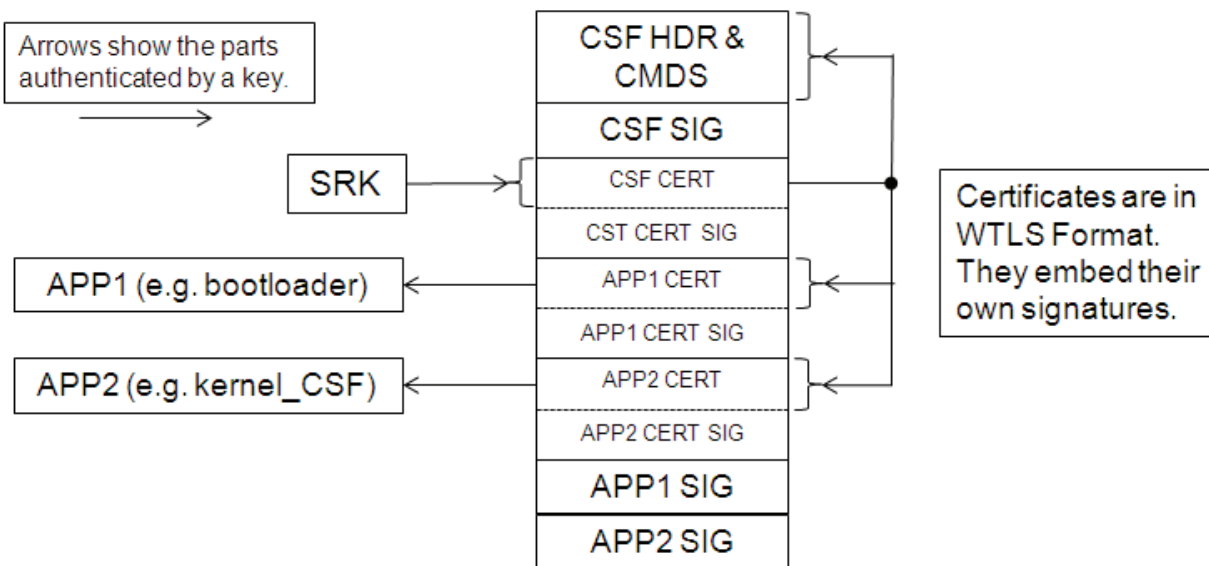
Arrows show the parts authenticated by a key.

CSF HDR & CMDS

CSF SIG

SRK

CSF CERT

CST CERT SIG

APP1 (e.g. bootloader)

APP1 CERT

APP1 CERT SIG

APP2 (e.g. kernel_CSF)

APP2 CERT

APP2 CERT SIG

APP1 SIG

APP2 SIG

Certificates are in WTLS Format. They embed their own signatures.